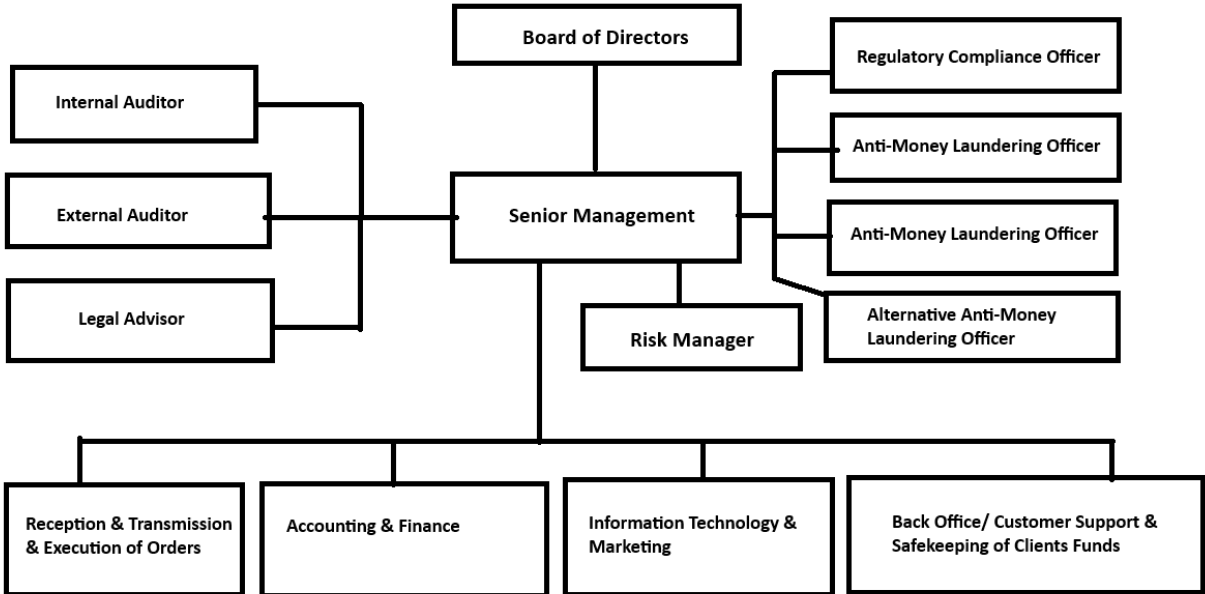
Board of Directors

Internal Auditor

External Auditor

Legal Advisor

Senior Management

Regulatory Compliance Officer

Anti-Money Laundering Officer

Anti-Money Laundering Officer

Alternative Anti-Money Laundering Officer

Risk Manager

Reception & Transmission & Execution of Orders

Accounting & Finance

Information Technology & Marketing

Back Office/ Customer Support & Safekeeping of Clients Funds